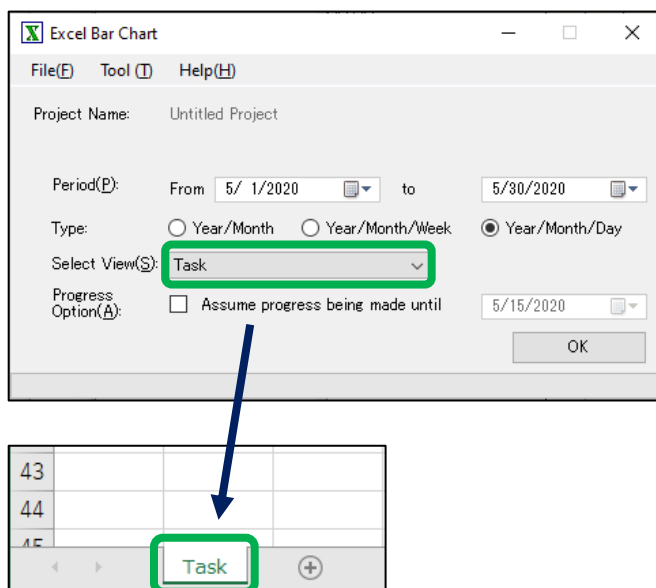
Excel Bar Chart

File(F) Tool (T) Help(H)

Project Name: Untitled Project

Period(P): From 5/ 1/2020 to 5/30/2020

Type: Year/Month Year/Month/Week Year/Month/Day

Select View(S): Task

Progress Option(A): Assume progress being made until 5/15/2020

OK

43

44

45

Task